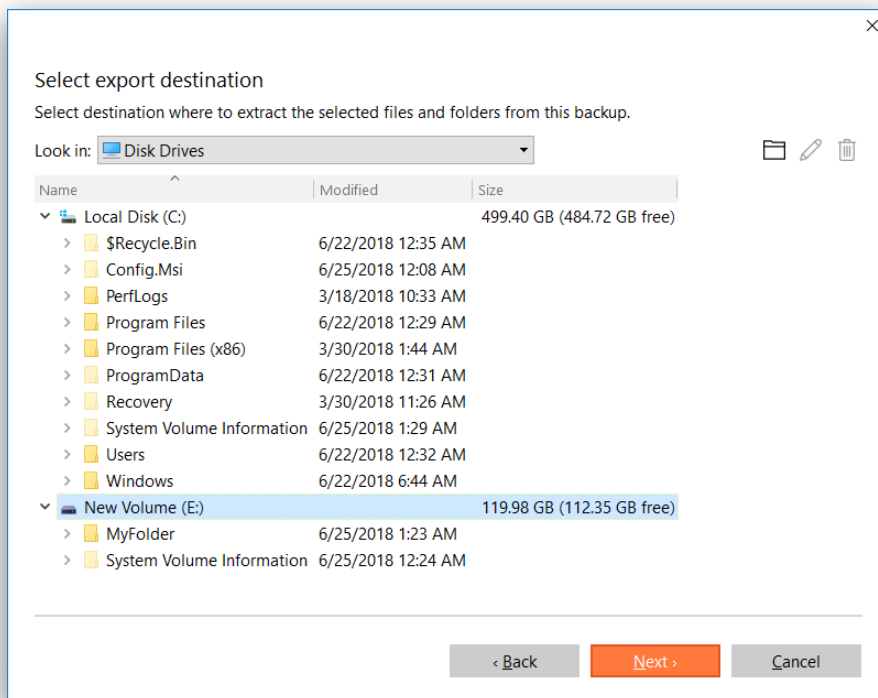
Select export destination

Select destination where to extract the selected files and folders from this backup.

Look in: Disk Drives

| Name | Modified | Size |
|---|---|---|
| Local Disk (C:) | | 499.40 GB (484.72 GB free) |
| $Recycle.Bin | 6/22/2018 12:35 AM | |
| Config.Msi | 6/25/2018 12:08 AM | |
| PerfLogs | 3/18/2018 10:33 AM | |
| Program Files | 6/22/2018 12:29 AM | |
| Program Files (x86) | 3/30/2018 1:44 AM | |
| ProgramData | 6/22/2018 12:31 AM | |
| Recovery | 3/30/2018 11:26 AM | |
| System Volume Information | 6/25/2018 1:29 AM | |
| Users | 6/22/2018 12:32 AM | |
| Windows | 6/22/2018 6:44 AM | |
| New Volume (E:) | | 119.98 GB (112.35 GB free) |
| MyFolder | 6/25/2018 1:23 AM | |
| System Volume Information | 6/25/2018 12:24 AM | |

‹ Back   Next ›   Cancel